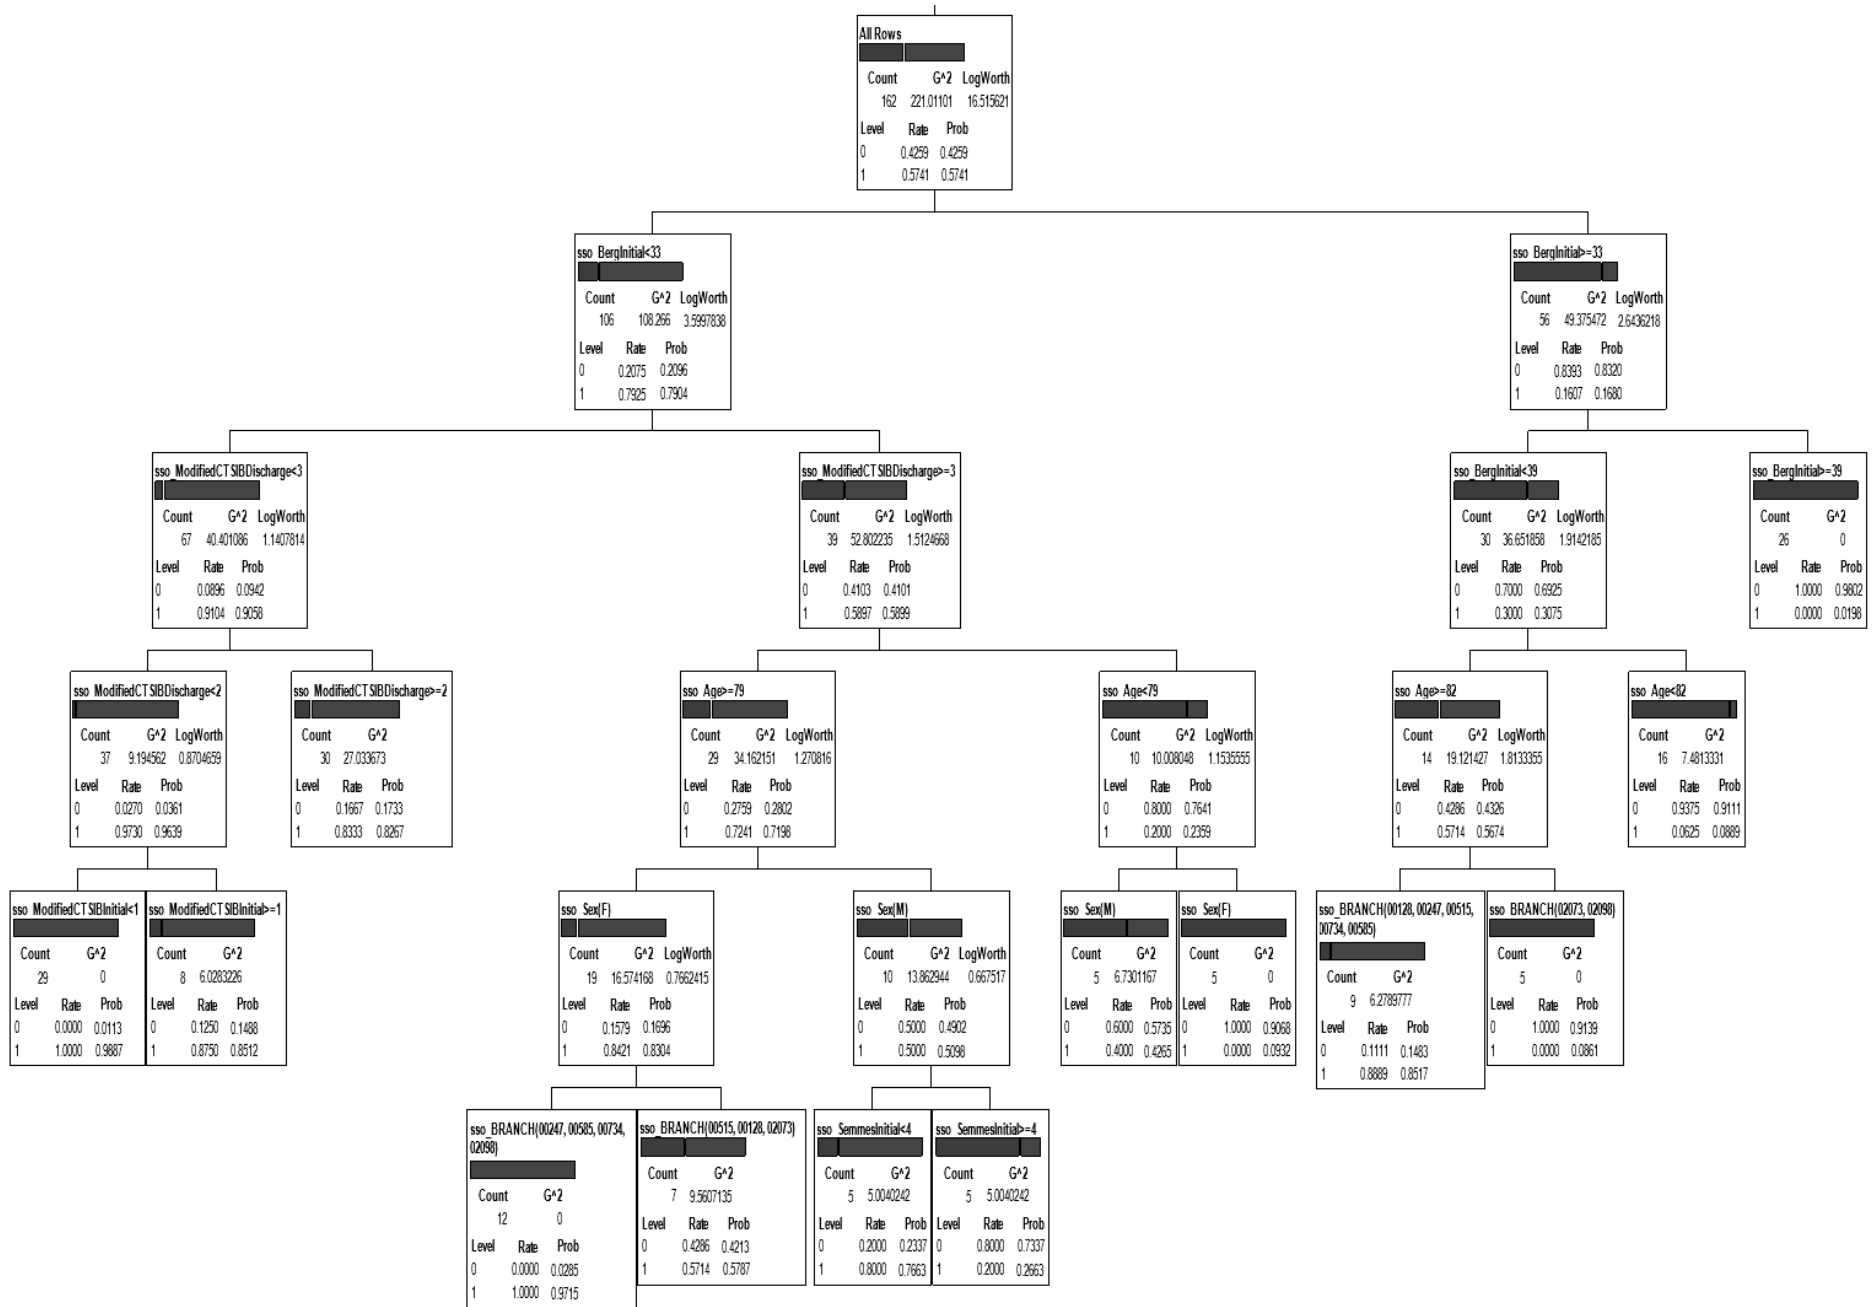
All Rows

| Count | G^2 | LogWorth |
|---|---|---|
| 162 | 221.01101 | 16.515621 |

| Level | Rate | Prob |
|---|---|---|
| 0 | 0.4259 | 0.4259 |
| 1 | 0.5741 | 0.5741 |

sso_BergInitial<33

| Count | G^2 | LogWorth |
|---|---|---|
| 106 | 108.266 | 3.5997838 |

| Level | Rate | Prob |
|---|---|---|
| 0 | 0.2075 | 0.2096 |
| 1 | 0.7925 | 0.7904 |

sso_BergInitial>=33

| Count | G^2 | LogWorth |
|---|---|---|
| 56 | 49.375472 | 2.6436218 |

| Level | Rate | Prob |
|---|---|---|
| 0 | 0.8393 | 0.8320 |
| 1 | 0.1607 | 0.1680 |

sso_ModifiedCTSIBDischarge<3

| Count | G^2 | LogWorth |
|---|---|---|
| 67 | 40.401086 | 1.1407814 |

| Level | Rate | Prob |
|---|---|---|
| 0 | 0.0896 | 0.0942 |
| 1 | 0.9104 | 0.9058 |

sso_ModifiedCTSIBDischarge>=3

| Count | G^2 | LogWorth |
|---|---|---|
| 39 | 52.802235 | 1.5124668 |

| Level | Rate | Prob |
|---|---|---|
| 0 | 0.4103 | 0.4101 |
| 1 | 0.5897 | 0.5899 |

sso_BergInitial<39

| Count | G^2 | LogWorth |
|---|---|---|
| 30 | 36.651858 | 1.9142185 |

| Level | Rate | Prob |
|---|---|---|
| 0 | 0.7000 | 0.6925 |
| 1 | 0.3000 | 0.3075 |

sso_BergInitial>=39

| Count | G^2 |
|---|---|
| 26 | 0 |

| Level | Rate | Prob |
|---|---|---|
| 0 | 1.0000 | 0.9802 |
| 1 | 0.0000 | 0.0198 |

sso_ModifiedCTSIBDischarge<2

| Count | G^2 | LogWorth |
|---|---|---|
| 37 | 9.194562 | 0.8704659 |

| Level | Rate | Prob |
|---|---|---|
| 0 | 0.0270 | 0.0361 |
| 1 | 0.9730 | 0.9639 |

sso_ModifiedCTSIBDischarge>=2

| Count | G^2 |
|---|---|
| 30 | 27.033673 |

| Level | Rate | Prob |
|---|---|---|
| 0 | 0.1667 | 0.1733 |
| 1 | 0.8333 | 0.8267 |

sso_Age>=79

| Count | G^2 | LogWorth |
|---|---|---|
| 29 | 34.162151 | 1.270816 |

| Level | Rate | Prob |
|---|---|---|
| 0 | 0.2759 | 0.2802 |
| 1 | 0.7241 | 0.7198 |

sso_Age<79

| Count | G^2 | LogWorth |
|---|---|---|
| 10 | 10.008048 | 1.1535555 |

| Level | Rate | Prob |
|---|---|---|
| 0 | 0.8000 | 0.7641 |
| 1 | 0.2000 | 0.2359 |

sso_Age>=82

| Count | G^2 | LogWorth |
|---|---|---|
| 14 | 19.121427 | 1.8133355 |

| Level | Rate | Prob |
|---|---|---|
| 0 | 0.4286 | 0.4326 |
| 1 | 0.5714 | 0.5674 |

sso_Age<82

| Count | G^2 |
|---|---|
| 16 | 7.4813331 |

| Level | Rate | Prob |
|---|---|---|
| 0 | 0.9375 | 0.9111 |
| 1 | 0.0625 | 0.0889 |

sso_ModifiedCTSIBInitial<1

| Count | G^2 |
|---|---|
| 29 | 0 |

| Level | Rate | Prob |
|---|---|---|
| 0 | 0.0000 | 0.0113 |
| 1 | 1.0000 | 0.9887 |

sso_ModifiedCTSIBInitial>=1

| Count | G^2 |
|---|---|
| 8 | 6.0283226 |

| Level | Rate | Prob |
|---|---|---|
| 0 | 0.1250 | 0.1488 |
| 1 | 0.8750 | 0.8512 |

sso_Sex(F)

| Count | G^2 | LogWorth |
|---|---|---|
| 19 | 16.574168 | 0.7662415 |

| Level | Rate | Prob |
|---|---|---|
| 0 | 0.1579 | 0.1696 |
| 1 | 0.8421 | 0.8304 |

sso_Sex(M)

| Count | G^2 | LogWorth |
|---|---|---|
| 10 | 13.862944 | 0.667517 |

| Level | Rate | Prob |
|---|---|---|
| 0 | 0.5000 | 0.4902 |
| 1 | 0.5000 | 0.5098 |

sso_Sex(M)

| Count | G^2 |
|---|---|
| 5 | 6.7301167 |

| Level | Rate | Prob |
|---|---|---|
| 0 | 0.6000 | 0.5735 |
| 1 | 0.4000 | 0.4265 |

sso_Sex(F)

| Count | G^2 |
|---|---|
| 5 | 0 |

| Level | Rate | Prob |
|---|---|---|
| 0 | 1.0000 | 0.9068 |
| 1 | 0.0000 | 0.0932 |

sso_BRANCH(00128, 00247, 00515, 00734, 00585)

| Count | G^2 |
|---|---|
| 9 | 6.2789777 |

| Level | Rate | Prob |
|---|---|---|
| 0 | 0.1111 | 0.1483 |
| 1 | 0.8889 | 0.8517 |

sso_BRANCH(02073, 02098)

| Count | G^2 |
|---|---|
| 5 | 0 |

| Level | Rate | Prob |
|---|---|---|
| 0 | 1.0000 | 0.9139 |
| 1 | 0.0000 | 0.0861 |

sso_BRANCH(00247, 00585, 00734, 02098)

| Count | G^2 |
|---|---|
| 12 | 0 |

| Level | Rate | Prob |
|---|---|---|
| 0 | 0.0000 | 0.0285 |
| 1 | 1.0000 | 0.9715 |

sso_BRANCH(00515, 00128, 02073)

| Count | G^2 |
|---|---|
| 7 | 9.5607135 |

| Level | Rate | Prob |
|---|---|---|
| 0 | 0.4286 | 0.4213 |
| 1 | 0.5714 | 0.5787 |

sso_SemmesInitial<4

| Count | G^2 |
|---|---|
| 5 | 5.0040242 |

| Level | Rate | Prob |
|---|---|---|
| 0 | 0.2000 | 0.2337 |
| 1 | 0.8000 | 0.7663 |

sso_SemmesInitial>=4

| Count | G^2 |
|---|---|
| 5 | 5.0040242 |

| Level | Rate | Prob |
|---|---|---|
| 0 | 0.8000 | 0.7337 |
| 1 | 0.2000 | 0.2663 |